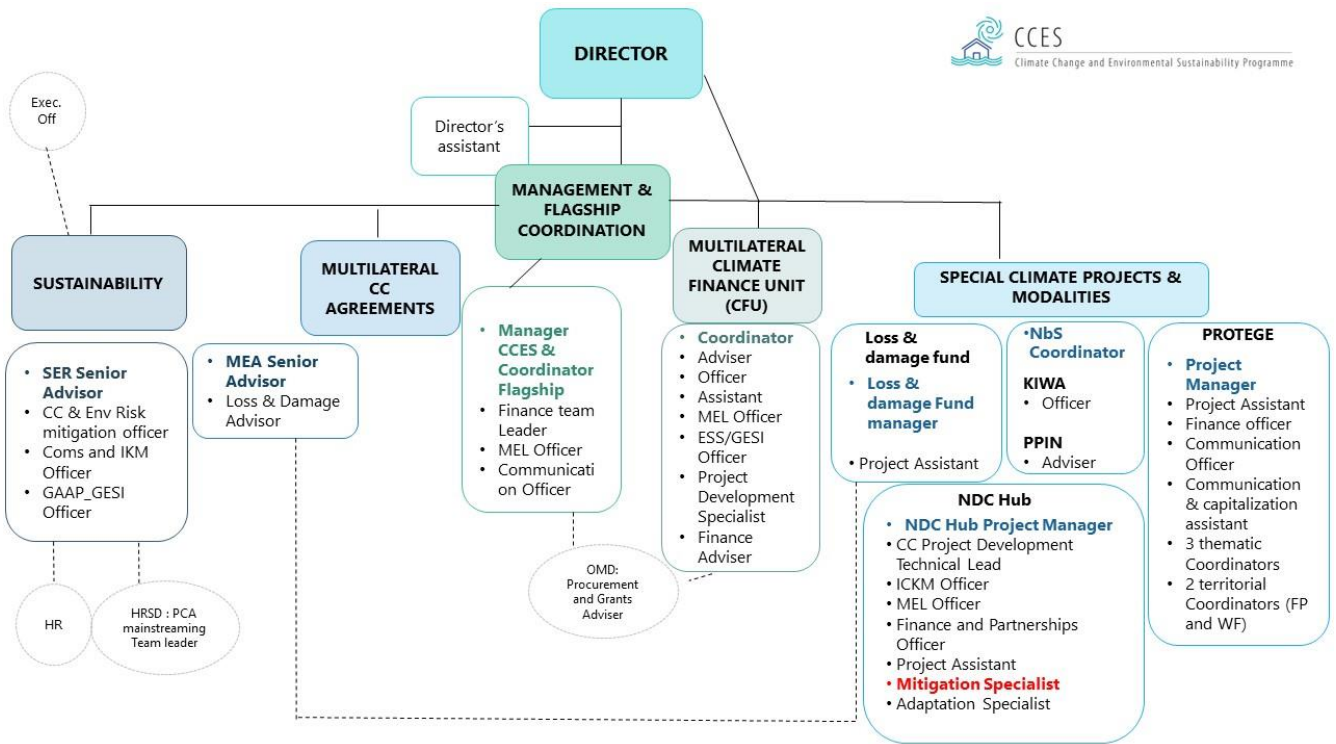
CCES
Climate Change and Environmental Sustainability Programme

DIRECTOR

Director's assistant

Exec. Off

MANAGEMENT & FLAGSHIP COORDINATION

SUSTAINABILITY

- SER Senior Advisor
- CC & Env Risk mitigation officer
- Coms and IKM Officer
- GAAP_GESI Officer

HR

HRSD : PCA mainstreaming Team leader

MULTILATERAL CC AGREEMENTS

- MEA Senior Advisor
- Loss & Damage Advisor

- Manager CCES & Coordinator Flagship
- Finance team Leader
- MEL Officer
- Communication Officer

OMD: Procurement and Grants Adviser

MULTILATERAL CLIMATE FINANCE UNIT (CFU)

- Coordinator
- Adviser
- Officer
- Assistant
- MEL Officer
- ESS/GESI Officer
- Project Development Specialist
- Finance Adviser

SPECIAL CLIMATE PROJECTS & MODALITIES

Loss & damage fund
- Loss & damage Fund manager
- Project Assistant

•NbS Coordinator
KIWA
- Officer
PPIN
- Adviser

PROTEGE
- Project Manager
- Project Assistant
- Finance officer
- Communication Officer
- Communication & capitalization assistant
- 3 thematic Coordinators
- 2 territorial Coordinators (FP and WF)

NDC Hub
- NDC Hub Project Manager
- CC Project Development Technical Lead
- ICKM Officer
- MEL Officer
- Finance and Partnerships Officer
- Project Assistant
- Mitigation Specialist
- Adaptation Specialist